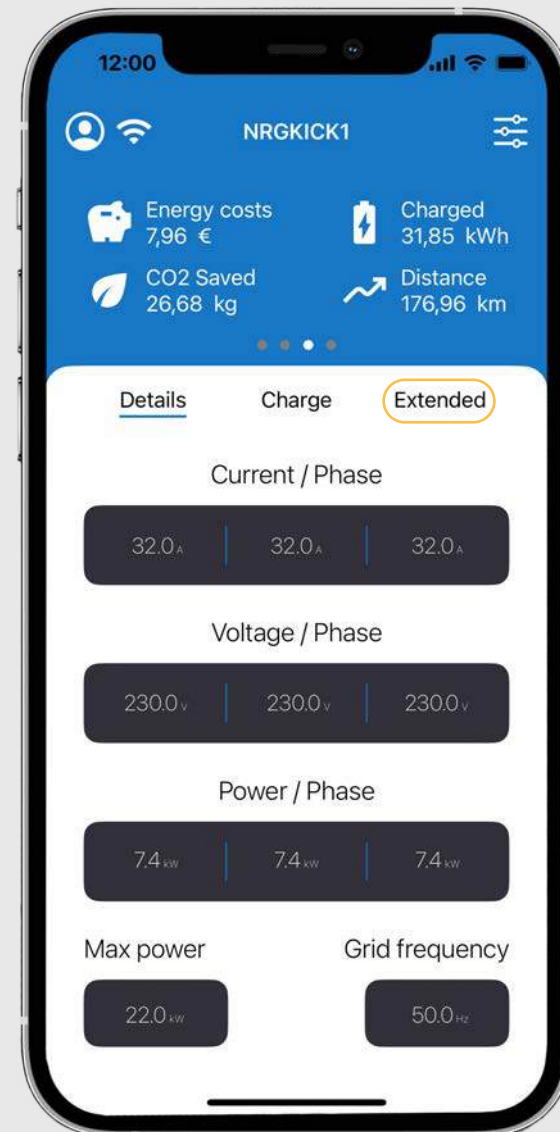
12:00

NRGKICK1

Energy costs
7,96 €

Charged
31,85 kWh

CO2 Saved
26,68 kg

Distance
176,96 km

Details Charge Extended

Current / Phase

32.0 A | 32.0 A | 32.0 A

Voltage / Phase

230.0 V | 230.0 V | 230.0 V

Power / Phase

7.4 kW | 7.4 kW | 7.4 kW

Max power

22.0 kW

Grid frequency

50.0 Hz